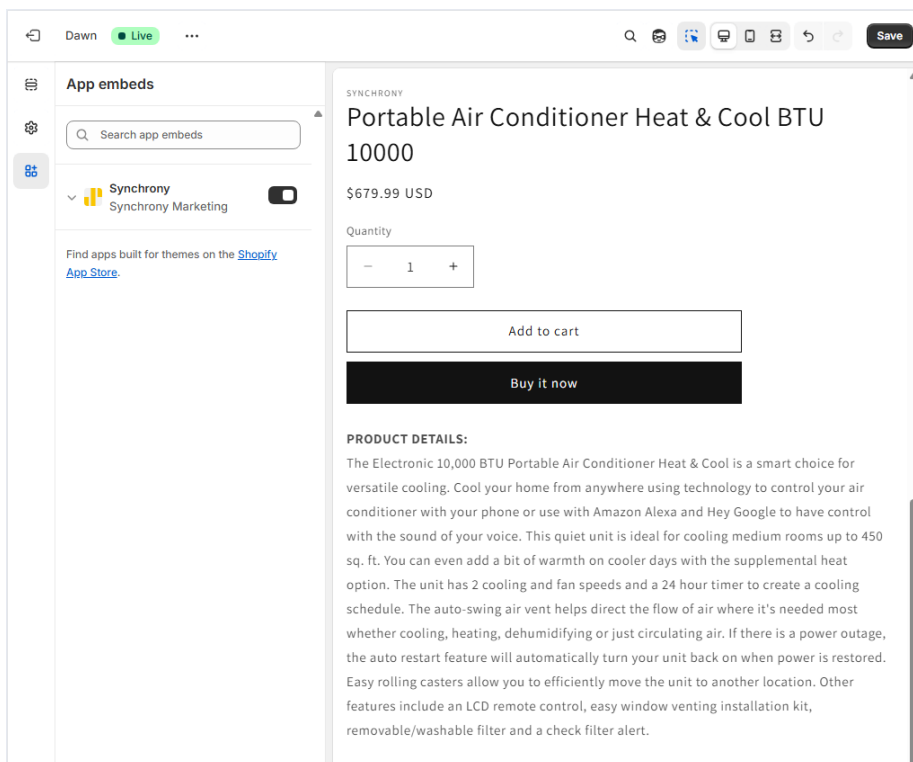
Dawn Live ···

Save

App embeds

Search app embeds

Synchrony
Synchrony Marketing

Find apps built for themes on the Shopify App Store.

SYNCHRONY

Portable Air Conditioner Heat & Cool BTU 10000

$679.99 USD

Quantity

− 1 +

Add to cart

Buy it now

PRODUCT DETAILS:
The Electronic 10,000 BTU Portable Air Conditioner Heat & Cool is a smart choice for versatile cooling. Cool your home from anywhere using technology to control your air conditioner with your phone or use with Amazon Alexa and Hey Google to have control with the sound of your voice. This quiet unit is ideal for cooling medium rooms up to 450 sq. ft. You can even add a bit of warmth on cooler days with the supplemental heat option. The unit has 2 cooling and fan speeds and a 24 hour timer to create a cooling schedule. The auto-swing air vent helps direct the flow of air where it's needed most whether cooling, heating, dehumidifying or just circulating air. If there is a power outage, the auto restart feature will automatically turn your unit back on when power is restored. Easy rolling casters allow you to efficiently move the unit to another location. Other features include an LCD remote control, easy window venting installation kit, removable/washable filter and a check filter alert.